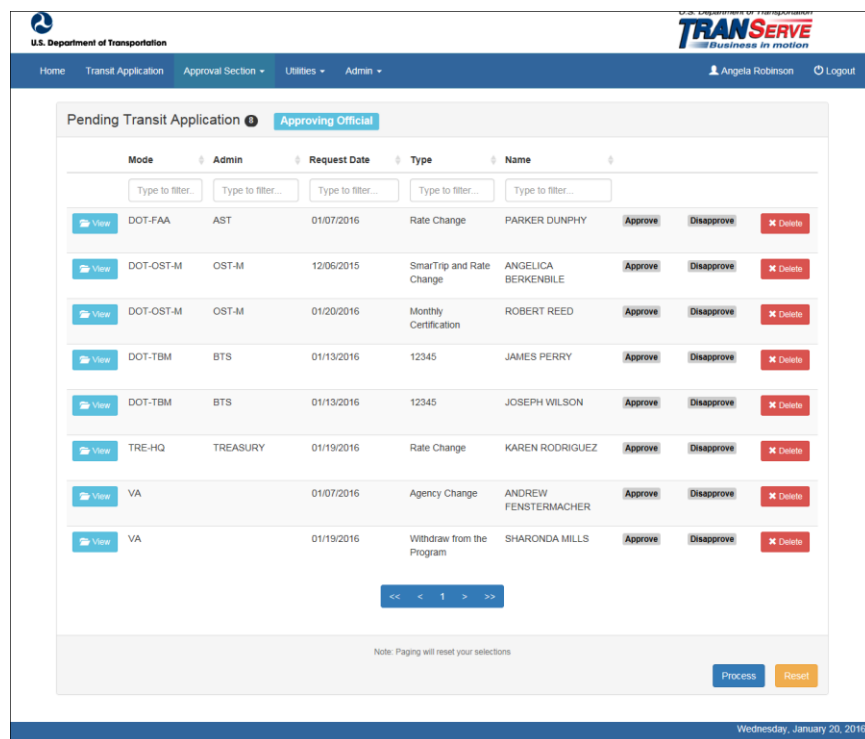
U.S. Department of Transportation

U.S. Department of Transportation
TRANSERVE
Business in motion

Home | Transit Application | Approval Section ▾ | Utilities ▾ | Admin ▾ | Angela Robinson | Logout

Pending Transit Application 8 | Approving Official

| | Mode | Admin | Request Date | Type | Name | | | |
|---|---|---|---|---|---|---|---|---|
| | Type to filter... | Type to filter... | Type to filter... | Type to filter... | Type to filter... | | | |
| View | DOT-FAA | AST | 01/07/2016 | Rate Change | PARKER DUNPHY | Approve | Disapprove | Delete |
| View | DOT-OST-M | OST-M | 12/06/2015 | SmarTrip and Rate Change | ANGELICA BERKENBILE | Approve | Disapprove | Delete |
| View | DOT-OST-M | OST-M | 01/20/2016 | Monthly Certification | ROBERT REED | Approve | Disapprove | Delete |
| View | DOT-TBM | BTS | 01/13/2016 | 12345 | JAMES PERRY | Approve | Disapprove | Delete |
| View | DOT-TBM | BTS | 01/13/2016 | 12345 | JOSEPH WILSON | Approve | Disapprove | Delete |
| View | TRE-HQ | TREASURY | 01/19/2016 | Rate Change | KAREN RODRIGUEZ | Approve | Disapprove | Delete |
| View | VA | | 01/07/2016 | Agency Change | ANDREW FENSTERMACHER | Approve | Disapprove | Delete |
| View | VA | | 01/19/2016 | Withdraw from the Program | SHARONDA MILLS | Approve | Disapprove | Delete |

<< < 1 > >>

Note: Paging will reset your selections

Process | Reset

Wednesday, January 20, 2016